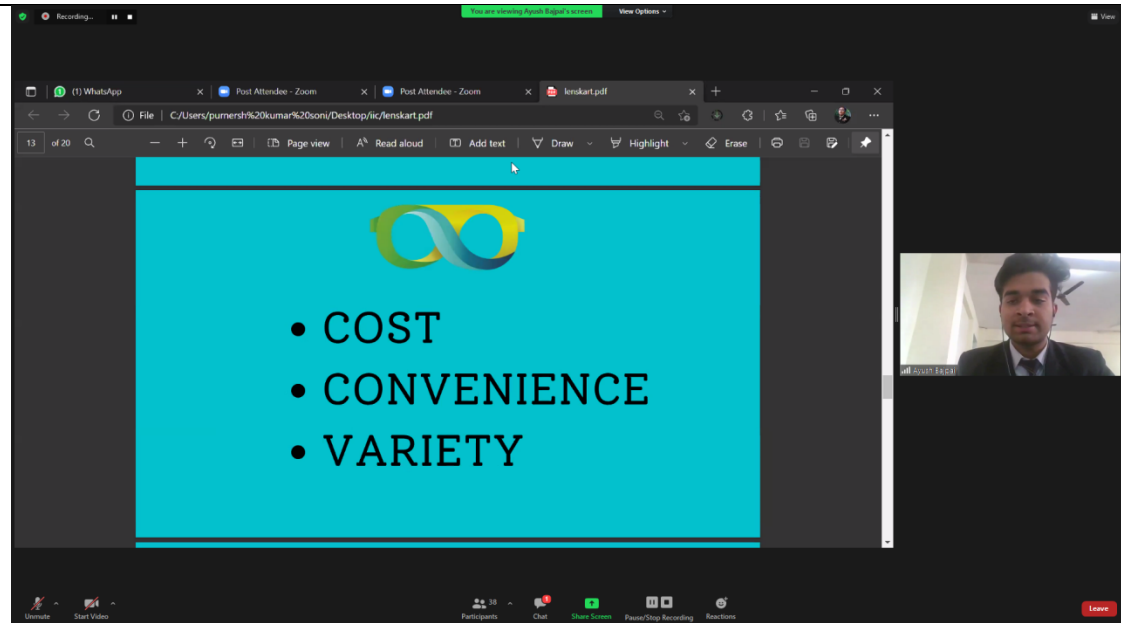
Recording...

You are viewing Ayush Bajpai's screen

View Options

View

(1) WhatsApp

Post Attendee - Zoom

Post Attendee - Zoom

lenskart.pdf

File | C:/Users/purnersh%20kumar%20soni/Desktop/iic/lenskart.pdf

13 of 20

Page view

Read aloud

Add text

Draw

Highlight

Erase

• COST
• CONVENIENCE
• VARIETY

Ayush Bajpai

Unmute

Start Video

Participants 38

Chat

Share Screen

Pause/Stop Recording

Reactions

Leave